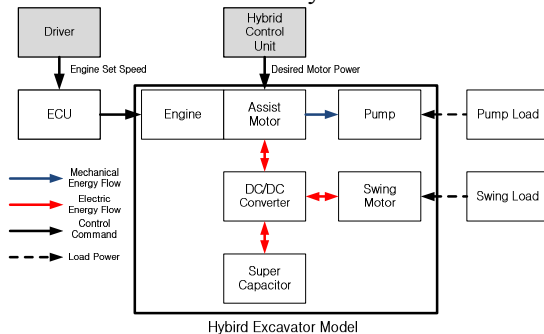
Driver

Hybrid Control Unit

Engine Set Speed

Desired Motor Power

ECU

Engine

Assist Motor

Pump

Pump Load

Mechanical Energy Flow

Electric Energy Flow

Control Command

Load Power

DC/DC Converter

Swing Motor

Swing Load

Super Capacitor

Hybird Excavator Model